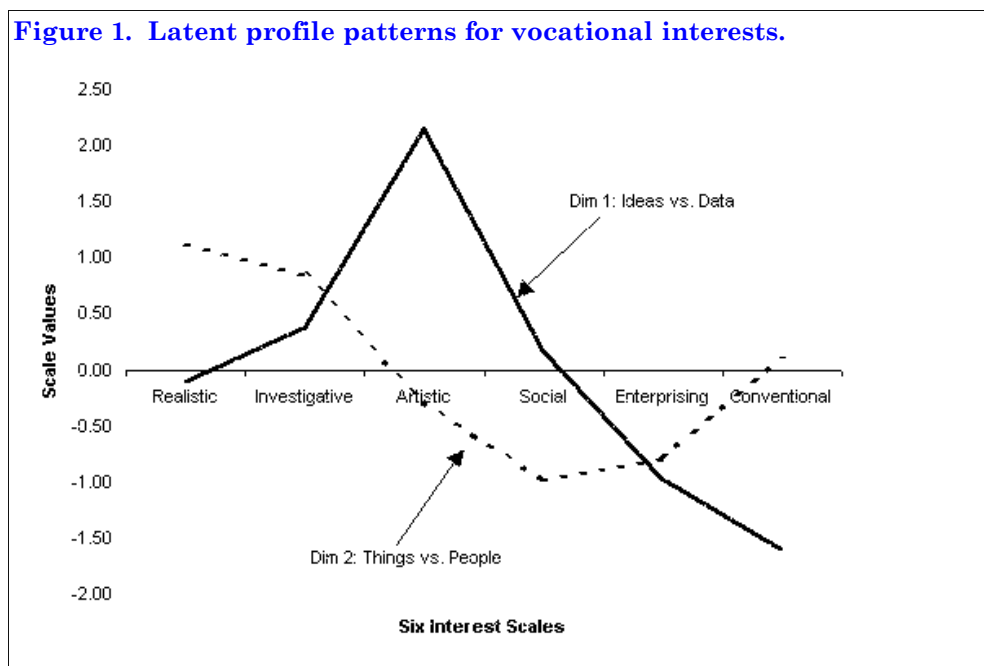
Figure 1. Latent profile patterns for vocational interests.

2.50
2.00
1.50
1.00
0.50
0.00
-0.50
-1.00
-1.50
-2.00

Scale Values

Realistic
Investigative
Artistic
Social
Enterprising
Conventional

Dim 1: Ideas vs. Data

Dim 2: Things vs. People

Six interest Scales